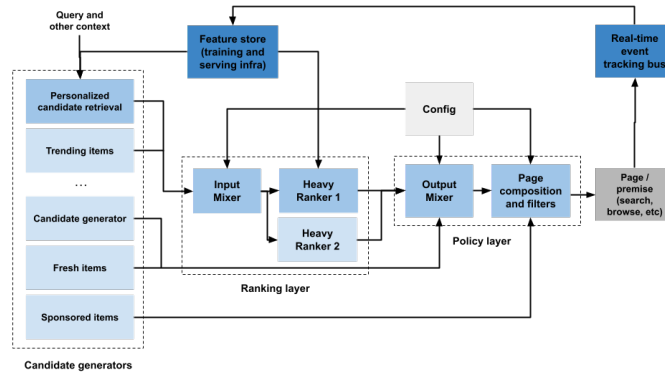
Query and other context

Feature store (training and serving infra)

Real-time event tracking bus

Personalized candidate retrieval

Trending items

...

Candidate generator

Fresh items

Sponsored items

Candidate generators

Config

Input Mixer

Heavy Ranker 1

Heavy Ranker 2

Ranking layer

Output Mixer

Page composition and filters

Policy layer

Page / premise (search, browse, etc)